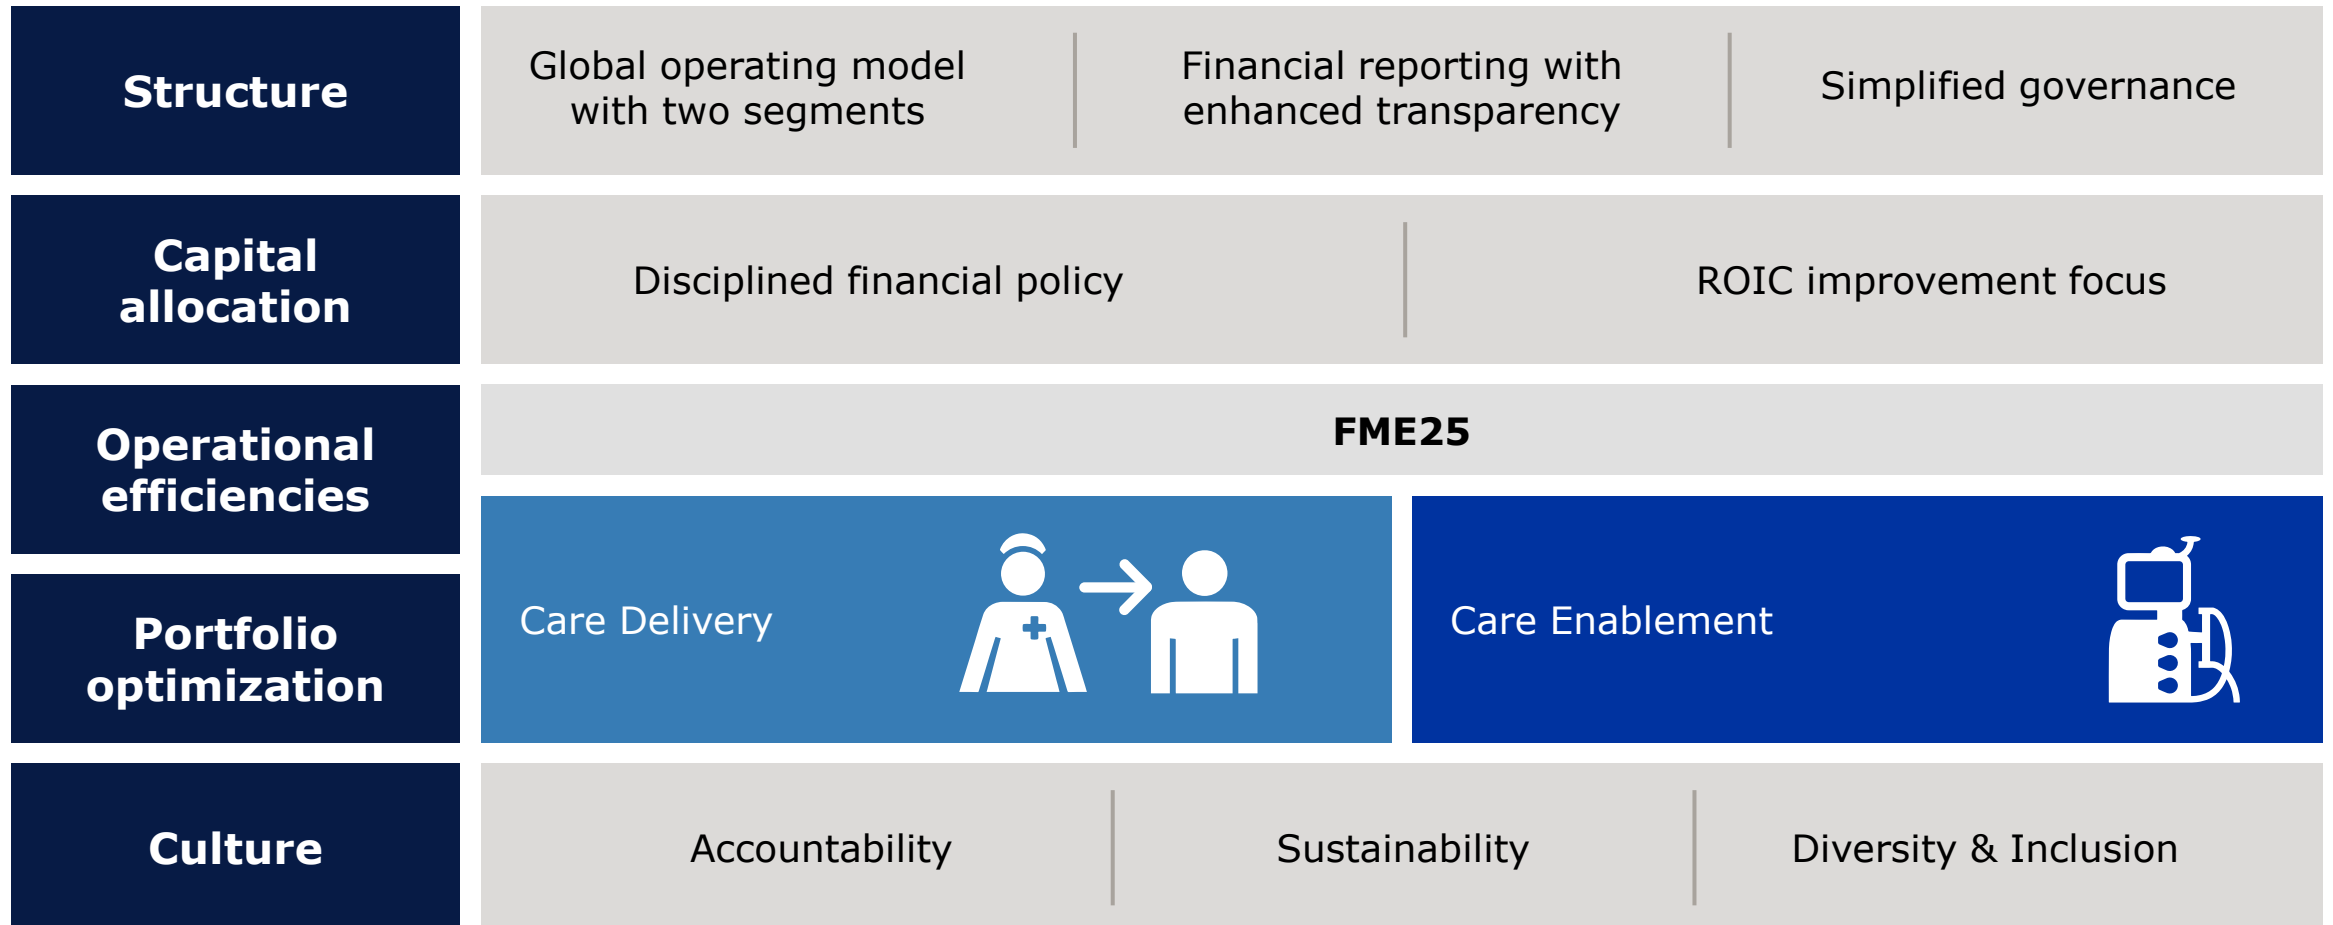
Structure

Global operating model with two segments

Financial reporting with enhanced transparency

Simplified governance

Capital allocation

Disciplined financial policy

ROIC improvement focus

Operational efficiencies

FME25

Portfolio optimization

Care Delivery

Care Enablement

Culture

Accountability

Sustainability

Diversity & Inclusion